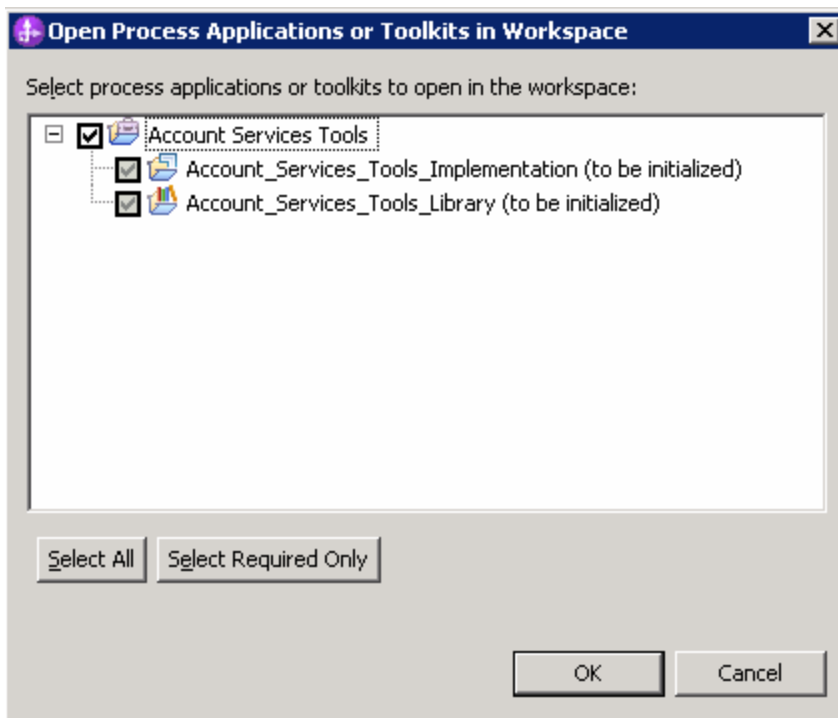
Open Process Applications or Toolkits in Workspace

Select process applications or toolkits to open in the workspace:

Account Services Tools

Account_Services_Tools_Implementation (to be initialized)

Account_Services_Tools_Library (to be initialized)

Select All

Select Required Only

OK

Cancel